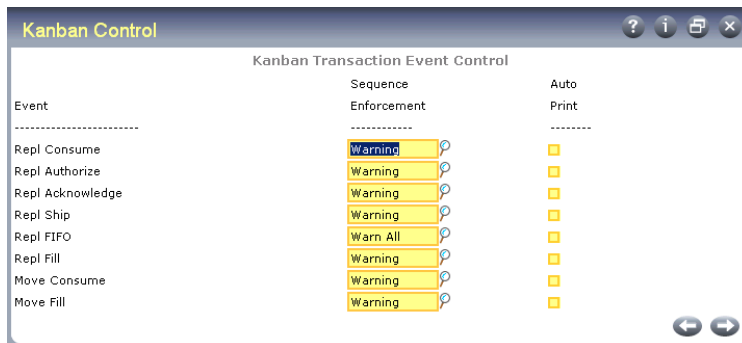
Kanban Control

Kanban Transaction Event Control

| Event | Sequence Enforcement | Auto Print |
|---|---|---|
| ------------------------ | ------------ | -------- |
| Repl Consume | Warning | |
| Repl Authorize | Warning | |
| Repl Acknowledge | Warning | |
| Repl Ship | Warning | |
| Repl FIFO | Warn All | |
| Repl Fill | Warning | |
| Move Consume | Warning | |
| Move Fill | Warning | |